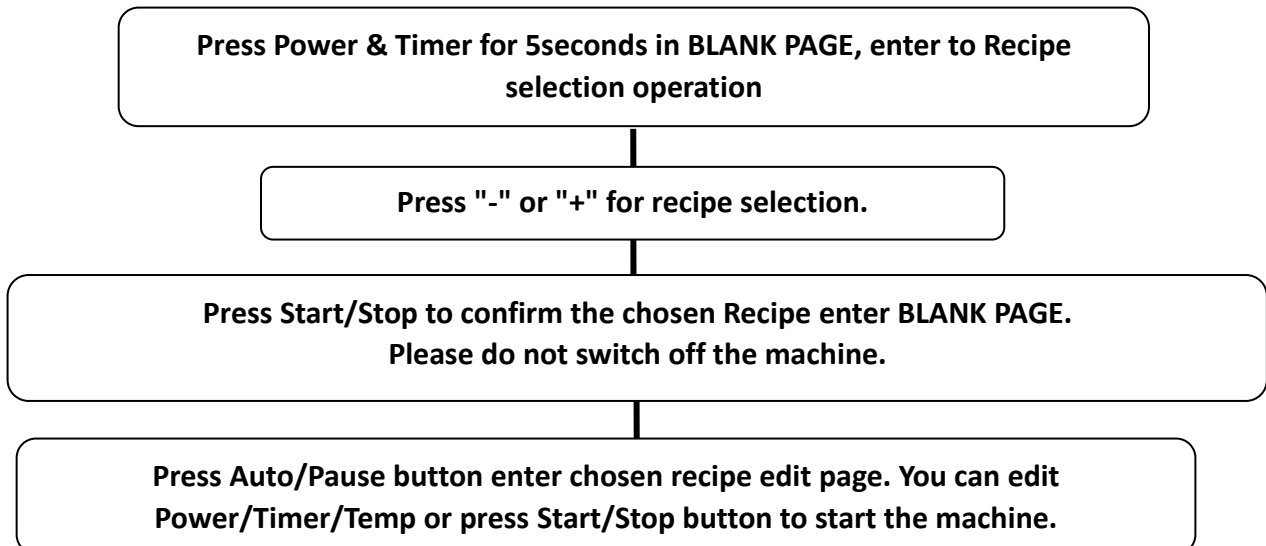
Press Power & Timer for 5seconds in BLANK PAGE, enter to Recipe selection operation

Press "-" or "+" for recipe selection.

Press Start/Stop to confirm the chosen Recipe enter BLANK PAGE.
Please do not switch off the machine.

Press Auto/Pause button enter chosen recipe edit page. You can edit Power/Timer/Temp or press Start/Stop button to start the machine.